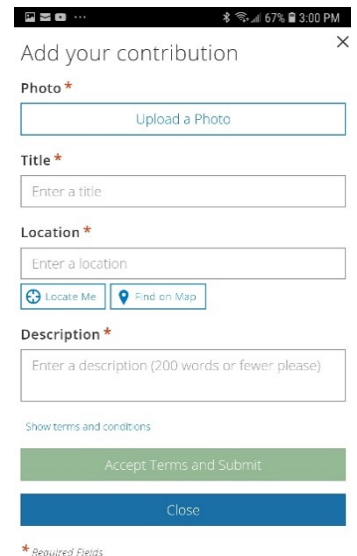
67% 3:00 PM

Add your contribution

×

Photo *

Upload a Photo

Title *

Enter a title

Location *

Enter a location

Locate Me

Find on Map

Description *

Enter a description (200 words or fewer please)

Show terms and conditions

Accept Terms and Submit

Close

* Required Fields